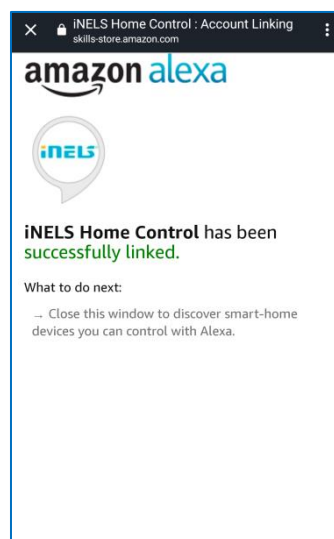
iNELS Home Control : Account Linking
skills-store.amazon.com

amazon alexa

iNELS

iNELS Home Control has been successfully linked.

What to do next:

→ Close this window to discover smart-home devices you can control with Alexa.